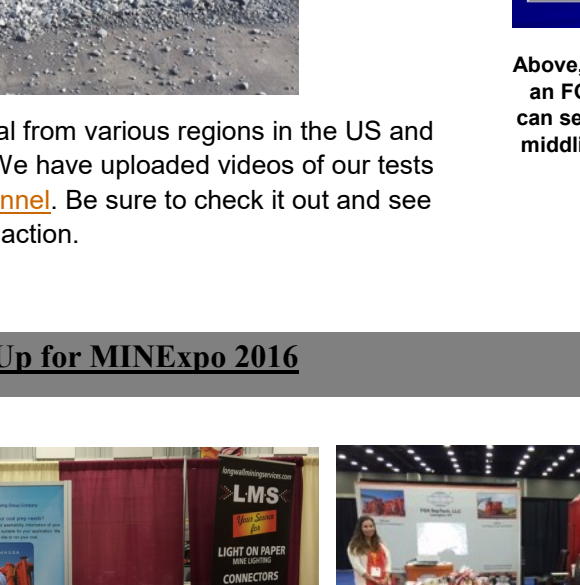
Above,
an FC
can se
middl

al from various regions in the US and We have uploaded videos of our tests nnel. Be sure to check it out and see action.

Up for MINExpo 2016

longwallminingservices.com
LMS
Your Source for
LIGHT ON PAPER
MINE LIGHTING
CONNECTORS

FRA Sep Tech, LLC